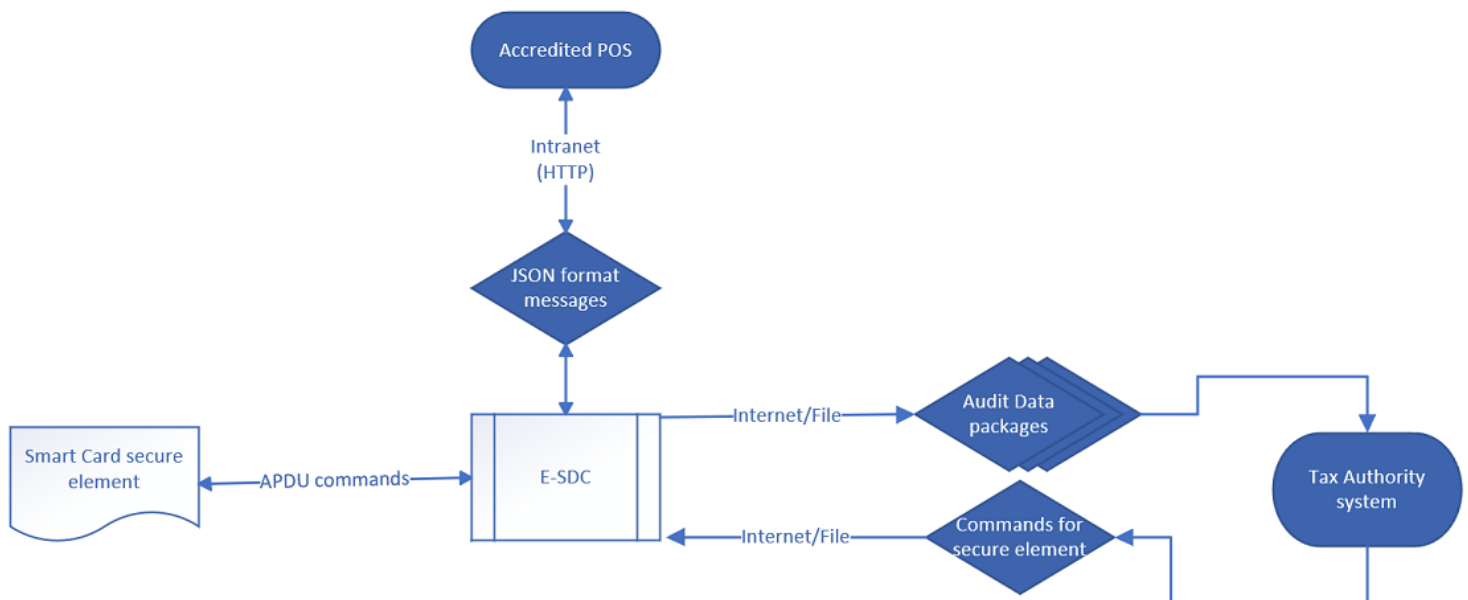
Accredited POS

Intranet (HTTP)

JSON format messages

Smart Card secure element

APDU commands

E-SDC

Internet/File

Audit Data packages

Tax Authority system

Internet/File

Commands for secure element